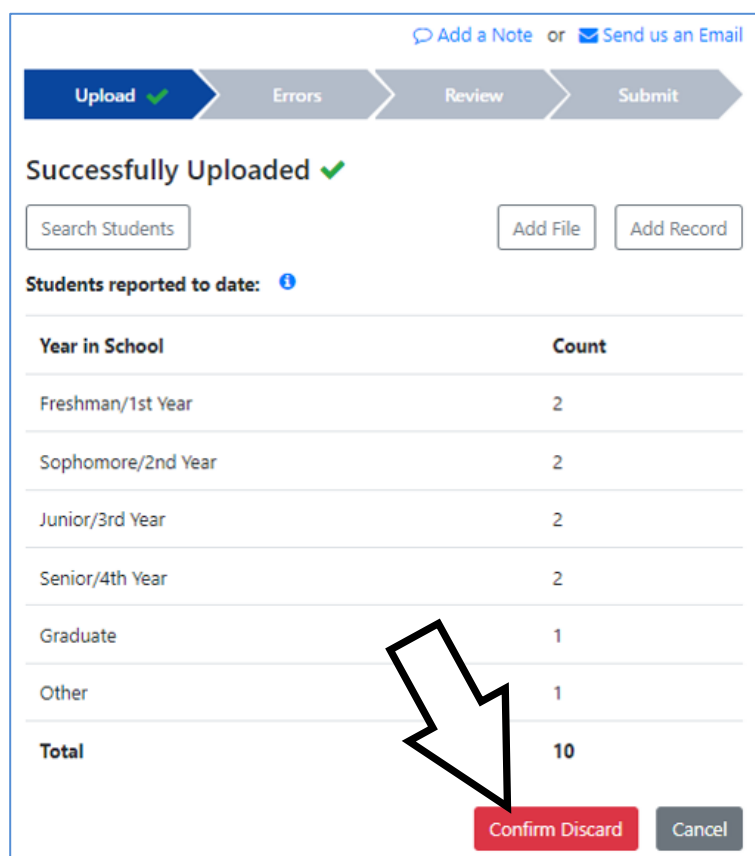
Add a Note or Send us an Email

Upload Errors Review Submit

Successfully Uploaded

Search Students

Add File Add Record

Students reported to date:

| Year in School | Count |
|---|---|
| Freshman/1st Year | 2 |
| Sophomore/2nd Year | 2 |
| Junior/3rd Year | 2 |
| Senior/4th Year | 2 |
| Graduate | 1 |
| Other | 1 |
| Total | 10 |

Confirm Discard Cancel